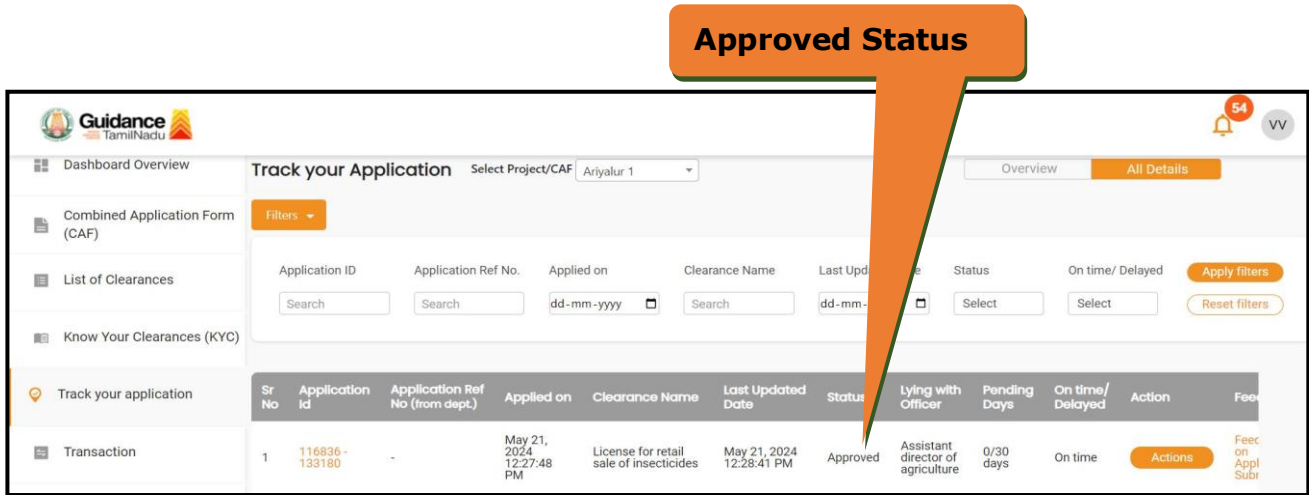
Approved Status

Guidance TamilNadu

54

VV

Dashboard Overview

Combined Application Form (CAF)

List of Clearances

Know Your Clearances (KYC)

Track your application

Transaction

Track your Application

Select Project/CAF Ariyalur 1

Overview

All Details

Filters

Application ID

Search

Application Ref No.

Search

Applied on

dd-mm-yyyy

Clearance Name

Search

Last Upd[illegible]e

dd-mm-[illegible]

Status

Select

On time/ Delayed

Select

Apply filters

Reset filters

| Sr No | Application Id | Application Ref No (from dept.) | Applied on | Clearance Name | Last Updated Date | Status | Lying with Officer | Pending Days | On time/ Delayed | Action | Fee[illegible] |
|---|---|---|---|---|---|---|---|---|---|---|---|
| 1 | 116836 - 133180 | - | May 21, 2024 12:27:48 PM | License for retail sale of insecticides | May 21, 2024 12:28:41 PM | Approved | Assistant director of agriculture | 0/30 days | On time | Actions | Feec on Appl Subr |